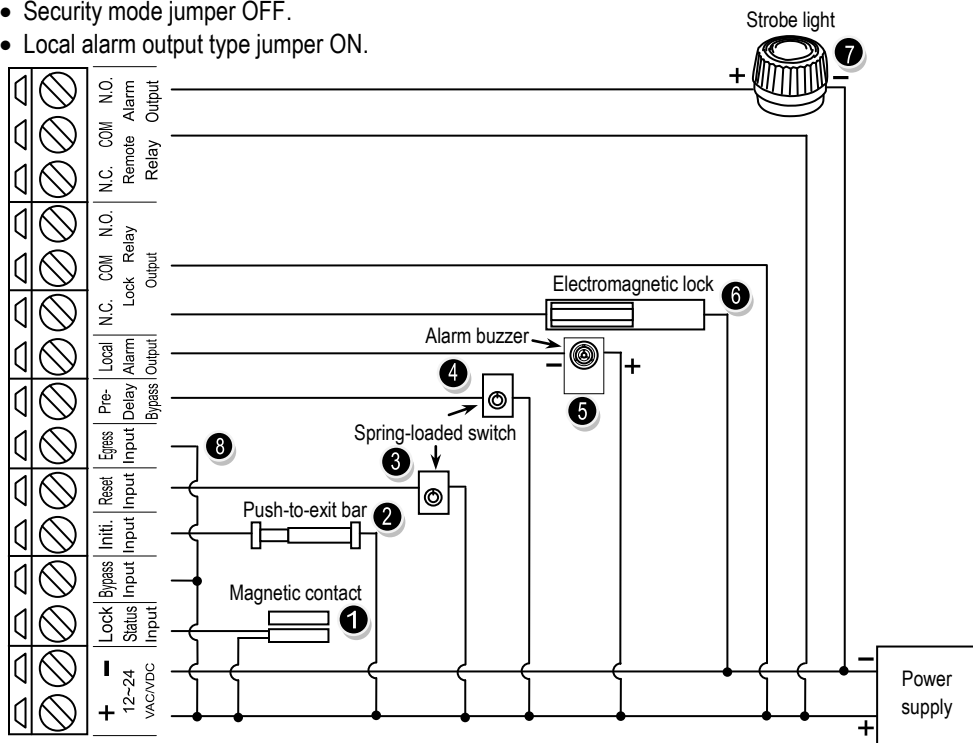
• Security mode jumper OFF.
• Local alarm output type jumper ON.

Strobe light
7
+ −

N.O. COM N.C.
Remote Alarm Relay Output

N.O. COM N.C.
Lock Relay Output

Local Alarm Output
Pre-Delay Bypass
Egress Input
Reset Input
Initi. Input
Bypass Input
Lock Status Input
− +
12~24 VAC/VDC

Electromagnetic lock
6
Alarm buzzer
− +
4
5
8
Spring-loaded switch
3
Push-to-exit bar
2
Magnetic contact
1

Power supply
− +